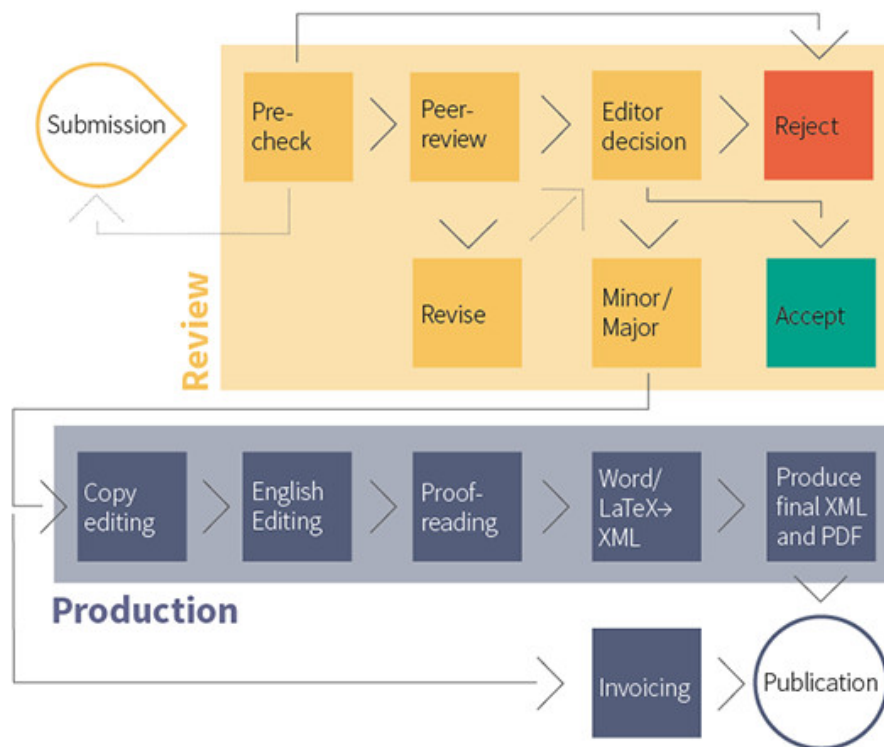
Submission

Pre-check

Peer-review

Editor decision

Reject

Revise

Minor / Major

Accept

Review

Copy editing

English Editing

Proof-reading

Word/ LaTeX→ XML

Produce final XML and PDF

Production

Invoicing

Publication